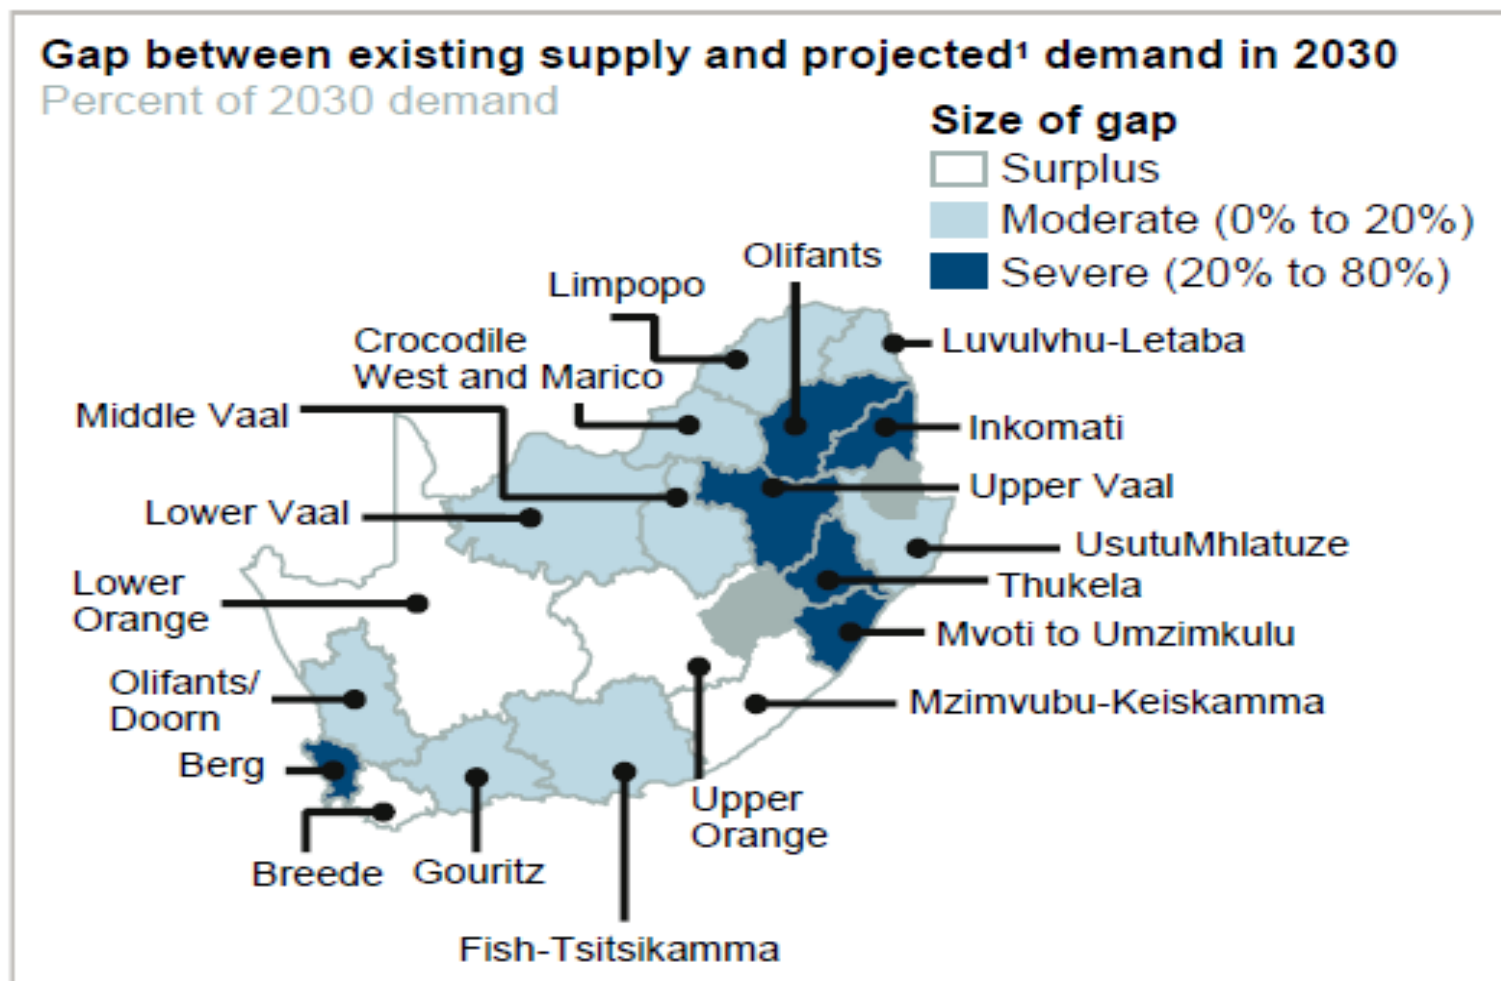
Gap between existing supply and projected¹ demand in 2030
Percent of 2030 demand

Size of gap
Surplus
Moderate (0% to 20%)
Severe (20% to 80%)

Olifants
Limpopo
Luvulvhu-Letaba
Crocodile West and Marico
Middle Vaal
Inkomati
Upper Vaal
Lower Vaal
UsutuMhlatuze
Lower Orange
Thukela
Mvoti to Umzimkulu
Olifants/ Doorn
Mzimvubu-Keiskamma
Berg
Upper Orange
Breede
Gouritz
Fish-Tsitsikamma